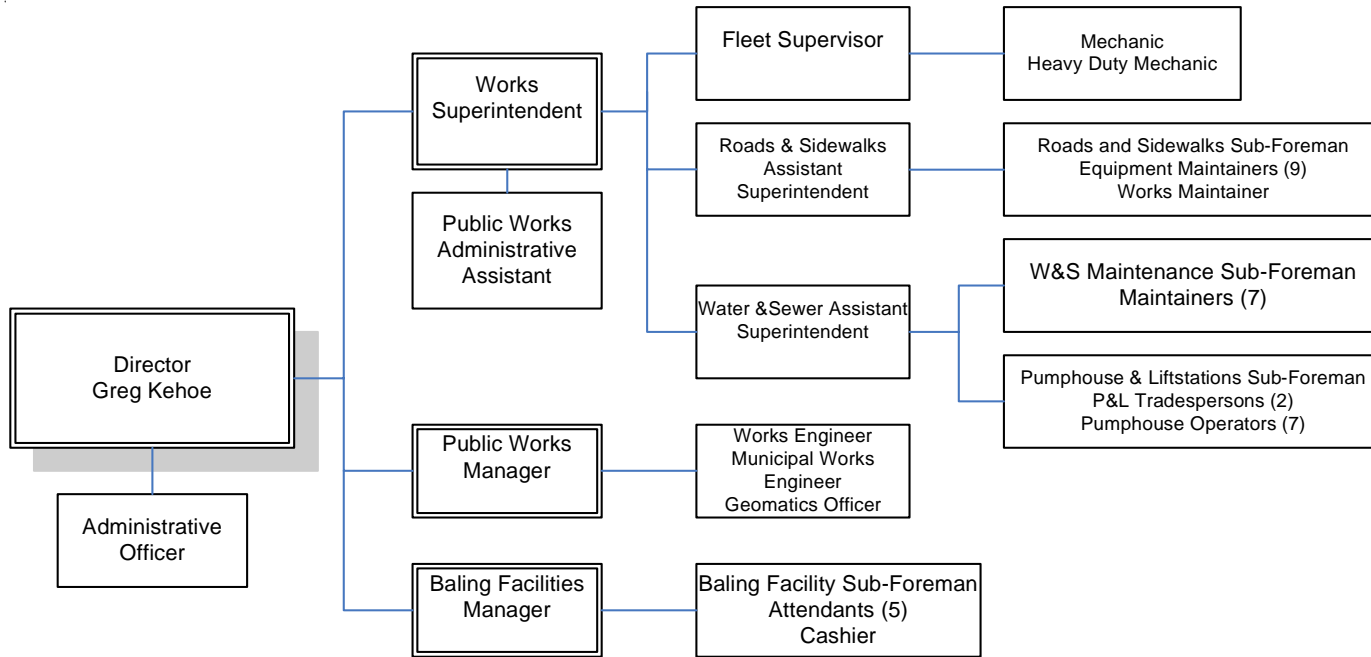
Director
Greg Kehoe

Administrative Officer

Works Superintendent

Public Works Administrative Assistant

Fleet Supervisor

Mechanic
Heavy Duty Mechanic

Roads & Sidewalks Assistant Superintendent

Roads and Sidewalks Sub-Foreman
Equipment Maintainers (9)
Works Maintainer

Water &Sewer Assistant Superintendent

W&S Maintenance Sub-Foreman
Maintainers (7)

Pumphouse & Liftstations Sub-Foreman
P&L Tradespersons (2)
Pumphouse Operators (7)

Public Works Manager

Works Engineer
Municipal Works Engineer
Geomatics Officer

Baling Facilities Manager

Baling Facility Sub-Foreman
Attendants (5)
Cashier